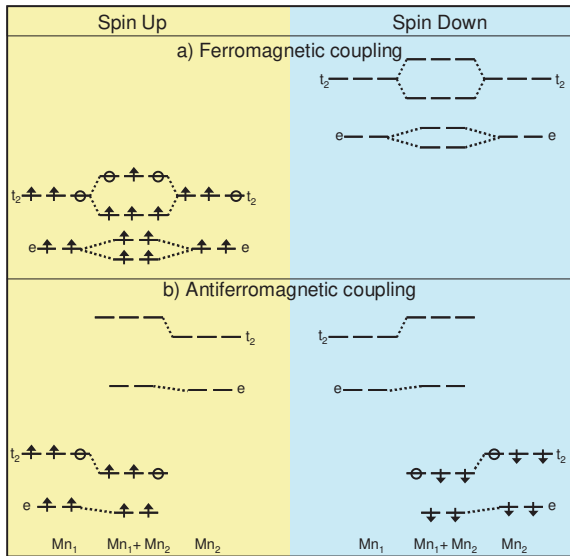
Spin Up

Spin Down

a) Ferromagnetic coupling

$t_2$

$t_2$

e

e

$t_2$

$t_2$

e

e

b) Antiferromagnetic coupling

$t_2$

$t_2$

e

e

$t_2$

e

$Mn_1$

$Mn_1 + Mn_2$

$Mn_2$

$Mn_1$

$Mn_1 + Mn_2$

$Mn_2$